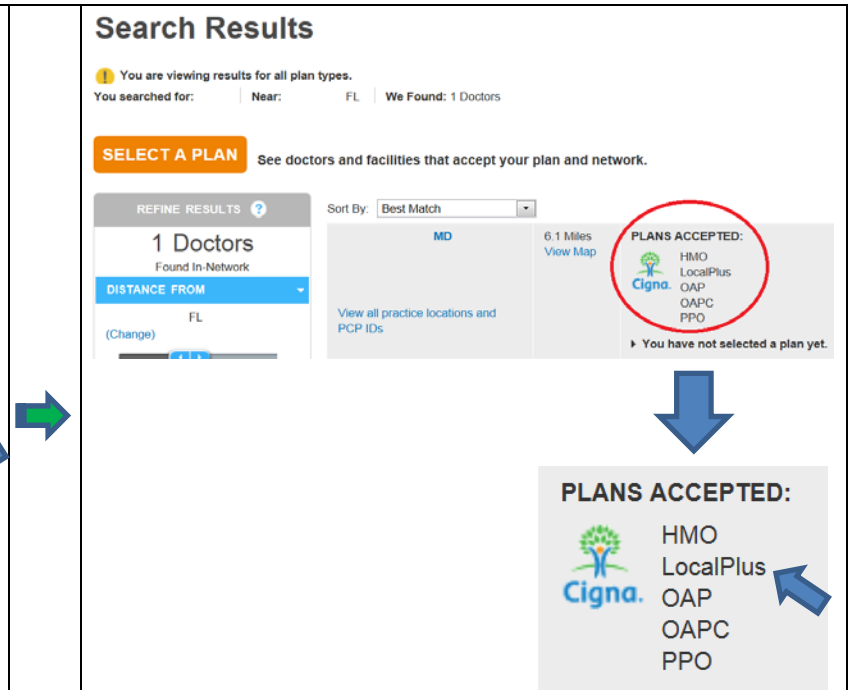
Search Results

You are viewing results for all plan types.

You searched for: Near: FL We Found: 1 Doctors

SELECT A PLAN See doctors and facilities that accept your plan and network.

REFINE RESULTS ?

1 Doctors
Found In-Network

DISTANCE FROM

FL
(Change)

Sort By: Best Match

MD

View all practice locations and PCP IDs

6.1 Miles
View Map

PLANS ACCEPTED:
Cigna.
HMO
LocalPlus
OAP
OAPC
PPO

You have not selected a plan yet.

PLANS ACCEPTED:
Cigna.
HMO
LocalPlus
OAP
OAPC
PPO